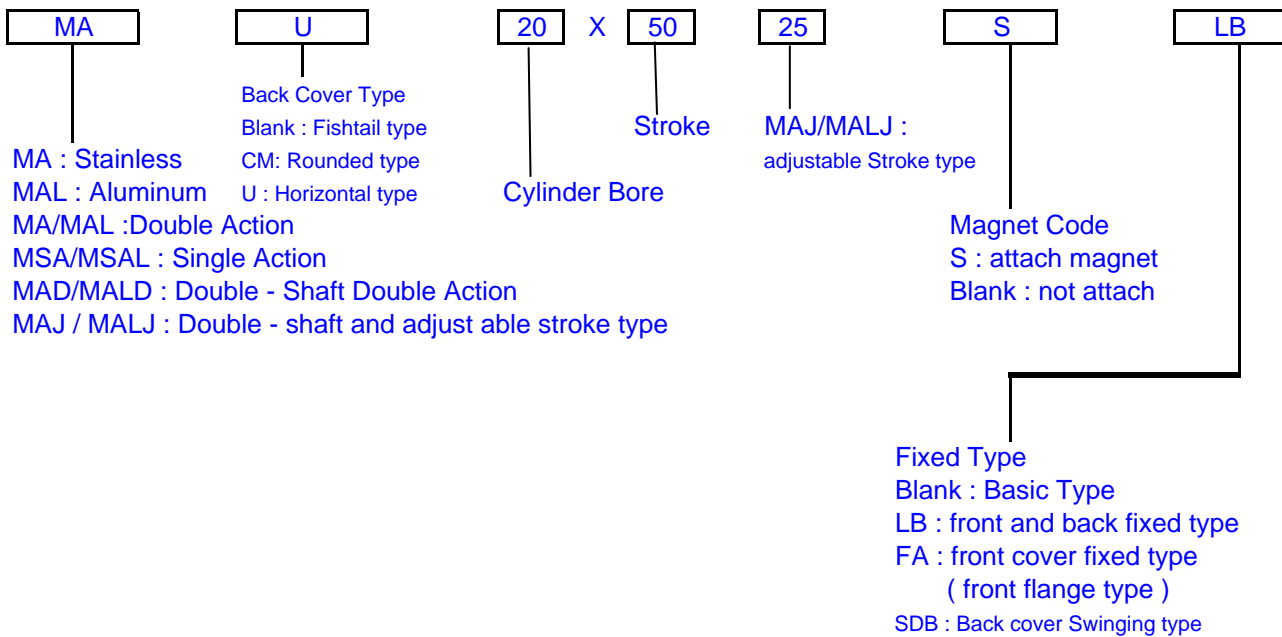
MA U 20 X 50 25 S LB

MA : Stainless
MAL : Aluminum
MA/MAL :Double Action
MSA/MSAL : Single Action
MAD/MALD : Double - Shaft Double Action
MAJ / MALJ : Double - shaft and adjust able stroke type

Back Cover Type
Blank : Fishtail type
CM: Rounded type
U : Horizontal type

Cylinder Bore

Stroke

MAJ/MALJ :
adjustable Stroke type

Magnet Code
S : attach magnet
Blank : not attach

Fixed Type
Blank : Basic Type
LB : front and back fixed type
FA : front cover fixed type
( front flange type )
SDB : Back cover Swinging type